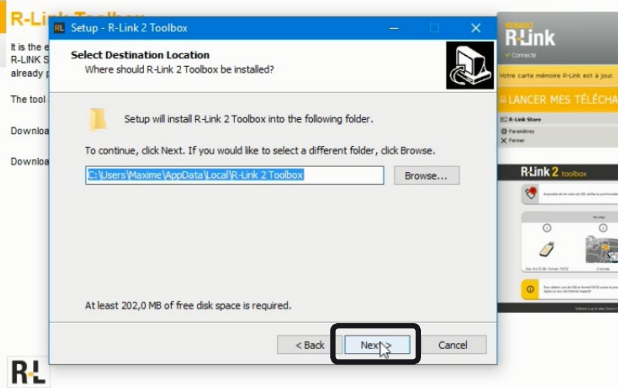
R-Link Toolbox

It is the e
R-LINK S
already p

The tool

Downloa

Downloa

Setup - R-Link 2 Toolbox

Select Destination Location
Where should R-Link 2 Toolbox be installed?

Setup will install R-Link 2 Toolbox into the following folder.

To continue, click Next. If you would like to select a different folder, click Browse.

C:\Users\Maxime\AppData\Local\R-Link 2 Toolbox

Browse...

At least 202,0 MB of free disk space is required.

< Back

Next >

Cancel

RENAULT
R-Link
Connecté

Votre carte mémoire R-Link est à jour.

LANCER MES TÉLÉCHA

R-Link Store
Paramètres
Fermer

R-Link 2 toolbox

R-L